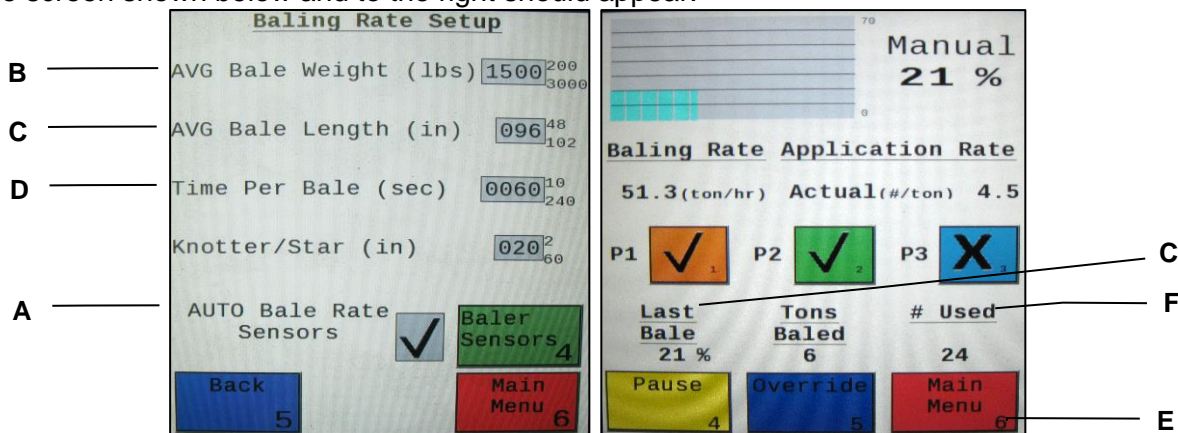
e screen shown below and to the right should appear

Baling Rate Setup

B AVG Bale Weight (lbs) 1500 200 3000

C AVG Bale Length (in) 096 48 102

D Time Per Bale (sec) 0060 10 240

Knotter/Star (in) 020 2 60

A AUTO Bale Rate Sensors

Baler Sensors 4

Back 5

Main Menu 6

70

0

Manual 21 %

Baling Rate Application Rate

51.3(ton/hr) Actual(#/ton) 4.5

P1 1 P2 2 P3 3

C

Last Bale 21 %

Tons Baled 6

# Used 24

F

Pause 4

Override 5

Main Menu 6

E